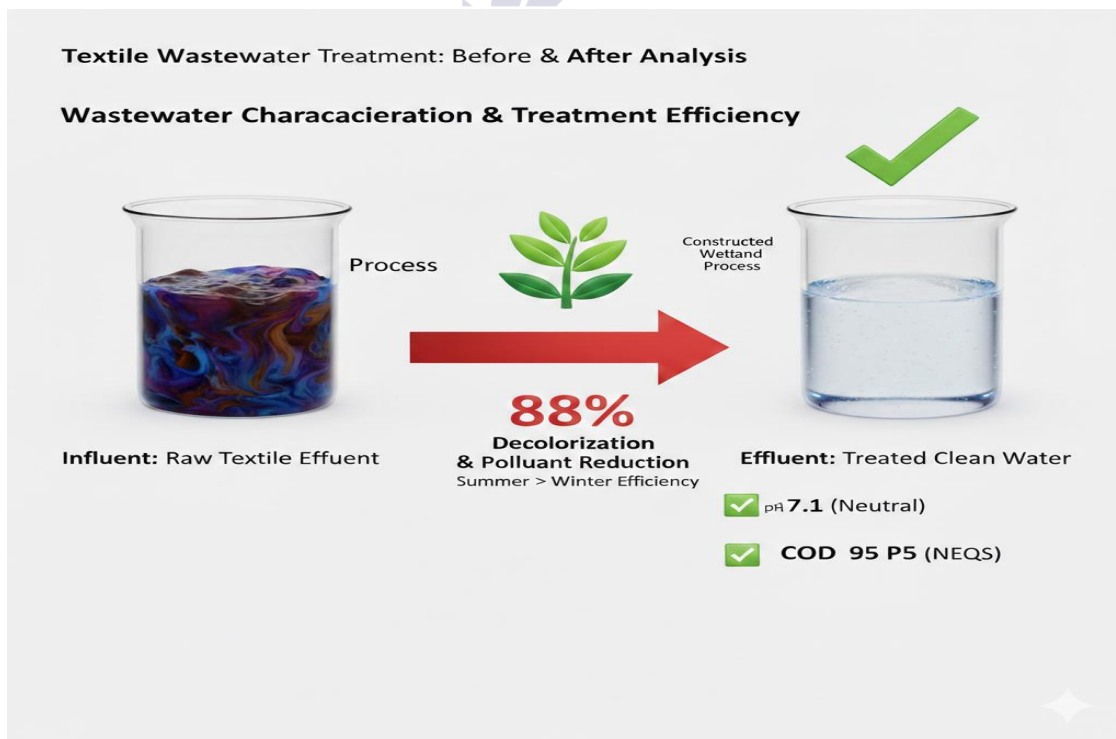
Textile Wastewater Treatment: Before & After Analysis

Wastewater Characacieration & Treatment Efficiency

Process

Constructed Wettand Process

88%

Decolorization & Pollutant Reduction

Summer > Winter Efficiency

Influent: Raw Textile Effuent

Effluent: Treated Clean Water

pH 7.1 (Neutral)

COD 95 P5 (NEQS)